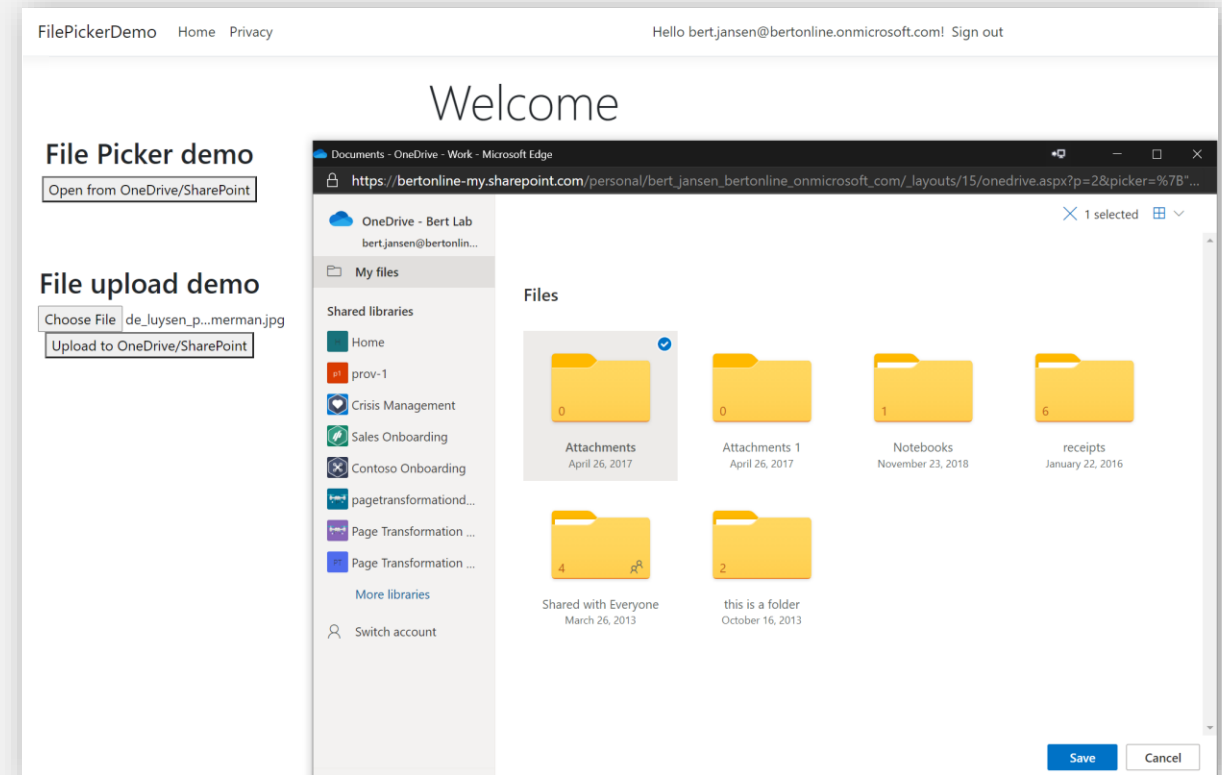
FilePickerDemo Home Privacy

Hello bert.jansen@bertonline.onmicrosoft.com! Sign out

Welcome

File Picker demo

Open from OneDrive/SharePoint

File upload demo

Choose File de_luysen_p...merman.jpg

Upload to OneDrive/SharePoint

Documents - OneDrive - Work - Microsoft Edge

https://bertonline-my.sharepoint.com/personal/bert_jansen_bertonline_onmicrosoft_com/_layouts/15/onedrive.aspx?p=2&picker=%7B"...

OneDrive - Bert Lab
bert.jansen@bertonlin...

My files

Shared libraries

Home

prov-1

Crisis Management

Sales Onboarding

Contoso Onboarding

pagetransformationd...

Page Transformation ...

Page Transformation ...

More libraries

Switch account

1 selected

Files

0
Attachments
April 26, 2017

0
Attachments 1
April 26, 2017

1
Notebooks
November 23, 2018

6
receipts
January 22, 2016

4
Shared with Everyone
March 26, 2013

2
this is a folder
October 16, 2013

Save

Cancel